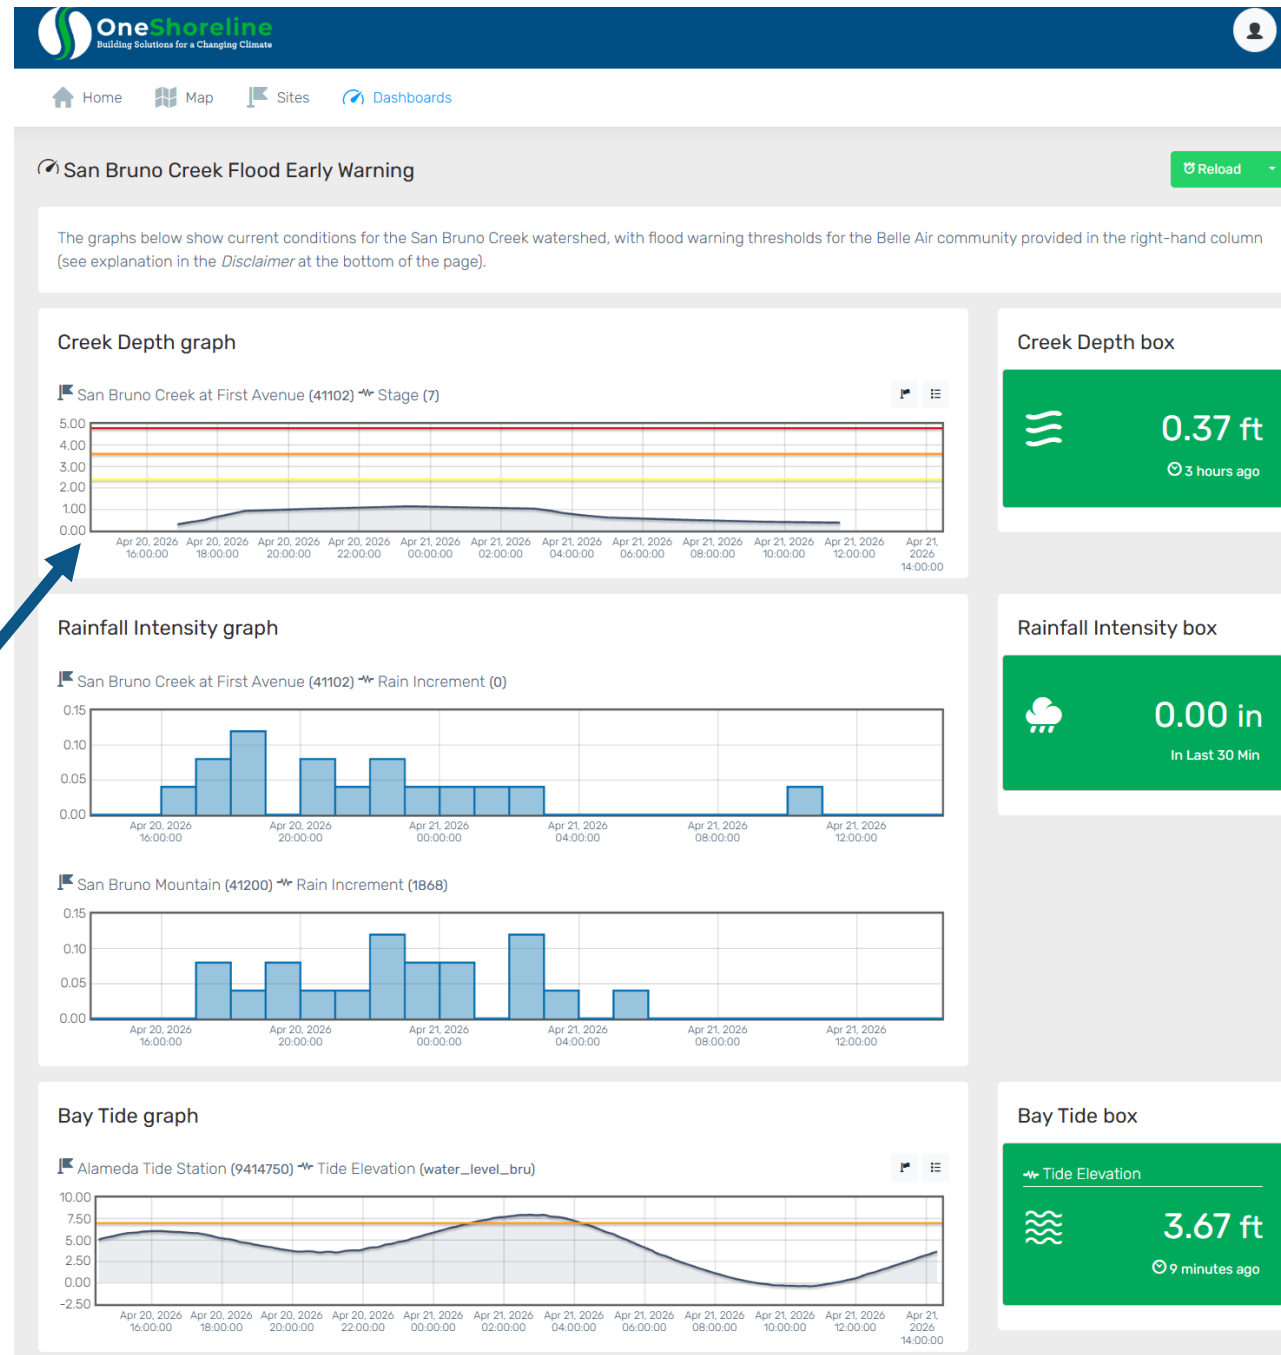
OneShoreline
Building Solutions for a Changing Climate

Home Map Sites Dashboards

San Bruno Creek Flood Early Warning

Reload

The graphs below show current conditions for the San Bruno Creek watershed, with flood warning thresholds for the Belle Air community provided in the right-hand column (see explanation in the *Disclaimer* at the bottom of the page).

Creek Depth graph

San Bruno Creek at First Avenue (41102) Stage (7)

5.00
4.00
3.00
2.00
1.00
0.00

Apr 20, 2026 16:00:00 Apr 20, 2026 18:00:00 Apr 20, 2026 20:00:00 Apr 20, 2026 22:00:00 Apr 21, 2026 00:00:00 Apr 21, 2026 02:00:00 Apr 21, 2026 04:00:00 Apr 21, 2026 06:00:00 Apr 21, 2026 08:00:00 Apr 21, 2026 10:00:00 Apr 21, 2026 12:00:00 Apr 21, 2026 14:00:00

Creek Depth box

0.37 ft
3 hours ago

Rainfall Intensity graph

San Bruno Creek at First Avenue (41102) Rain Increment (0)

0.15
0.10
0.05
0.00

Apr 20, 2026 16:00:00 Apr 20, 2026 20:00:00 Apr 21, 2026 00:00:00 Apr 21, 2026 04:00:00 Apr 21, 2026 08:00:00 Apr 21, 2026 12:00:00

San Bruno Mountain (41200) Rain Increment (1868)

0.15
0.10
0.05
0.00

Apr 20, 2026 16:00:00 Apr 20, 2026 20:00:00 Apr 21, 2026 00:00:00 Apr 21, 2026 04:00:00 Apr 21, 2026 08:00:00 Apr 21, 2026 12:00:00

Rainfall Intensity box

0.00 in
In Last 30 Min

Bay Tide graph

Alameda Tide Station (9414750) Tide Elevation (water_level_bru)

10.00
7.50
5.00
2.50
0.00
-2.50

Apr 20, 2026 16:00:00 Apr 20, 2026 18:00:00 Apr 20, 2026 20:00:00 Apr 20, 2026 22:00:00 Apr 21, 2026 00:00:00 Apr 21, 2026 02:00:00 Apr 21, 2026 04:00:00 Apr 21, 2026 06:00:00 Apr 21, 2026 08:00:00 Apr 21, 2026 10:00:00 Apr 21, 2026 12:00:00 Apr 21, 2026 14:00:00

Bay Tide box

Tide Elevation

3.67 ft
9 minutes ago